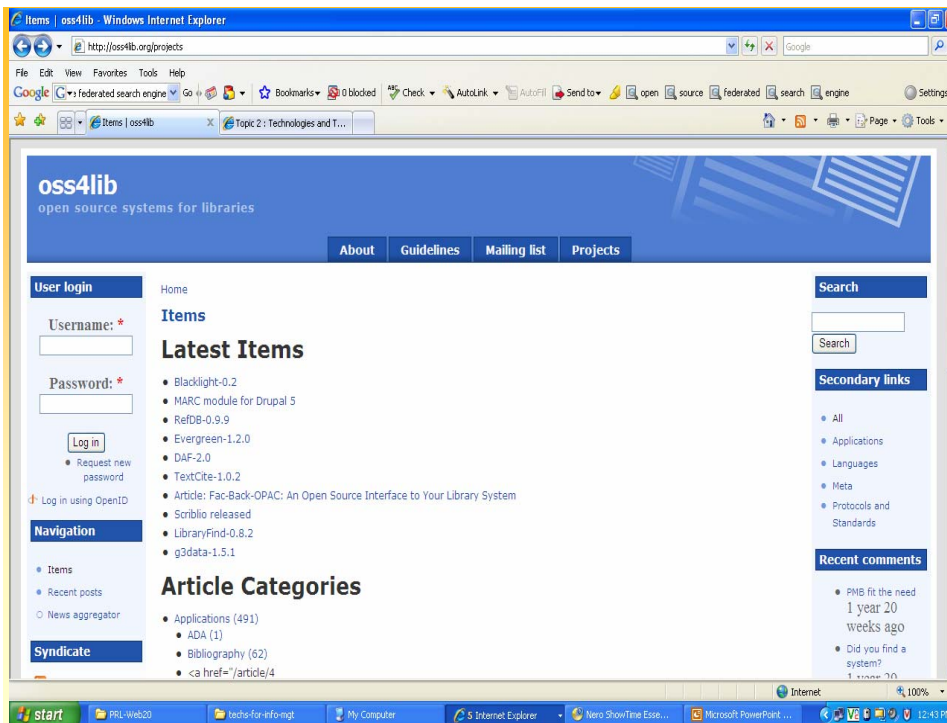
Items | oss4lib - Windows Internet Explorer

http://oss4lib.org/projects

Google

File Edit View Favorites Tools Help

Google federated search engine Go Bookmarks 0 blocked Check AutoLink AutoFill Send to open source federated search engine Settings

Items | oss4lib Topic 2 : Technologies and T...

Page Tools

oss4lib

open source systems for libraries

About Guidelines Mailing list Projects

User login

Username: *

Password: *

Log in

Request new password

Log in using OpenID

Navigation

Items

Recent posts

News aggregator

Syndicate

Home

Items

Latest Items

- Blacklight-0.2
- MARC module for Drupal 5
- RefDB-0.9.9
- Evergreen-1.2.0
- DAF-2.0
- TextCite-1.0.2
- Article: Fac-Back-OPAC: An Open Source Interface to Your Library System
- Scriblio released
- LibraryFind-0.8.2
- g3data-1.5.1

Article Categories

- Applications (491)
  - ADA (1)
  - Bibliography (62)
  - <a href="/article/4

Search

Search

Secondary links

All

Applications

Languages

Meta

Protocols and Standards

Recent comments

PMB fit the need
1 year 20 weeks ago

Did you find a system?

Internet 100%

start PRL-Web20 techs-for-info-mgt My Computer 5 Internet Explorer Nero ShowTime Esse... Microsoft PowerPoint ... 12:43 PM